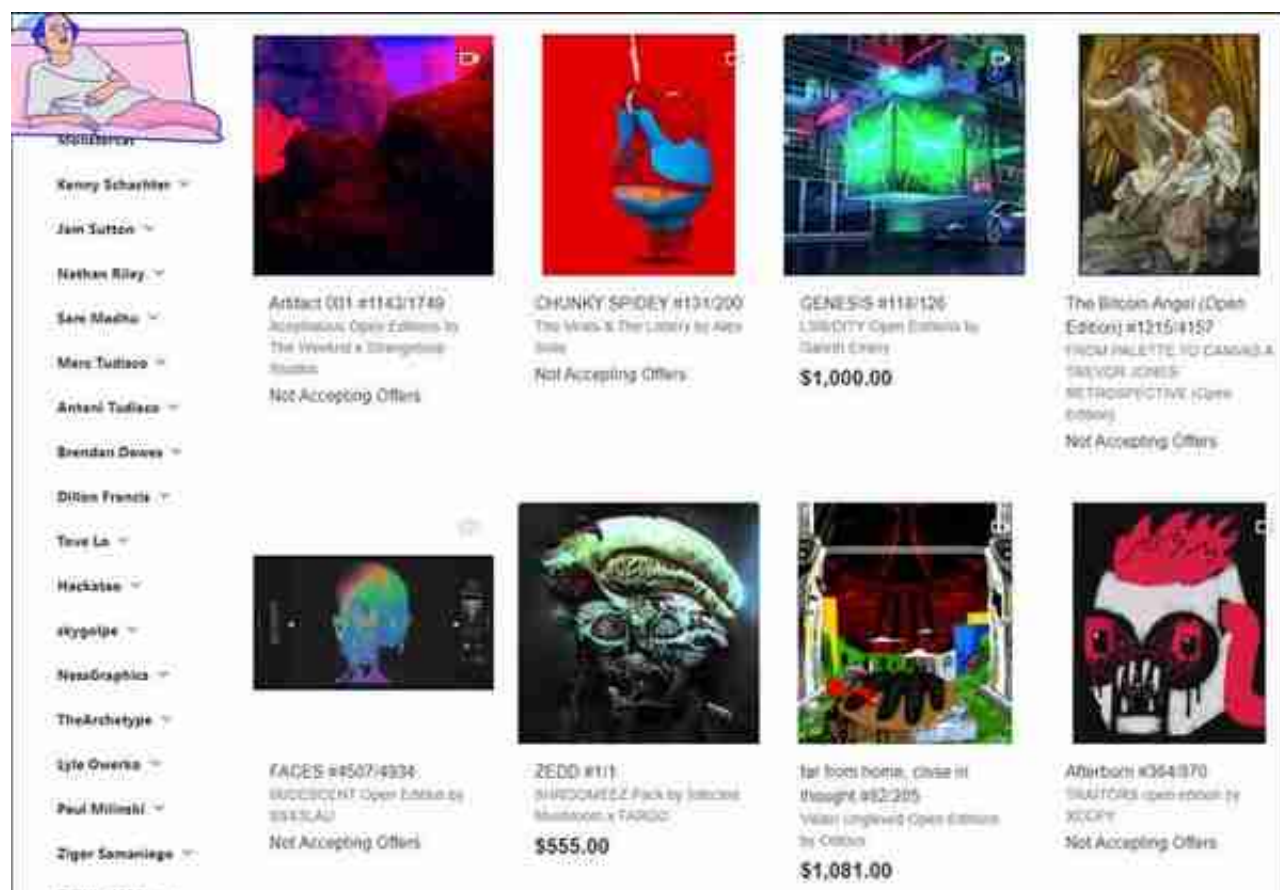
Kenny Schachter
Jain Sutton
Nathan Riley
Sam Madhu
Marc Tudisco
Antoni Tudisco
Brendan Dawes
Dillon Francis
Tove Lo
Hackatao
skygolpe
NessGraphics
TheArchetype
Lyle Owerko
Paul Milinski
Ziger Samaniego

Artifact 001 #1142/1749
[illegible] Open Editions by The Weeknd x Strangeloop Studios
Not Accepting Offers

CHUNKY SPIDEY #131/200
The Vinyls & The Lottery by Alex Solis
Not Accepting Offers

GENESIS #114/126
LOSCITY Open Editions by Gareth Emery
$1,000.00

The Bitcoin Angel (Open Edition) #1215/4157
FROM PALETTE TO CANVAS A TREVOR JONES RETROSPECTIVE (Open Edition)
Not Accepting Offers

FACES #4507/4934
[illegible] Open Edition by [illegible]
Not Accepting Offers

ZEDD #1/1
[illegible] Pack by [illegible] Mushroom x FARGO
$555.00

far from home, close in thought #92/205
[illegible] Open Editions by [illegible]
$1,081.00

Afterborn #364/370
TRAITORS open edition by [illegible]
Not Accepting Offers